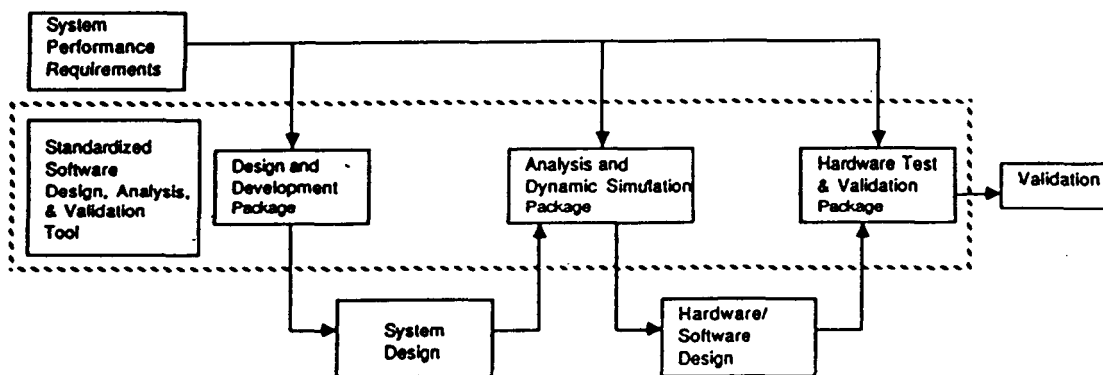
System Performance Requirements

Standardized Software Design, Analysis, & Validation Tool

Design and Development Package

Analysis and Dynamic Simulation Package

Hardware Test & Validation Package

Validation

System Design

Hardware/ Software Design